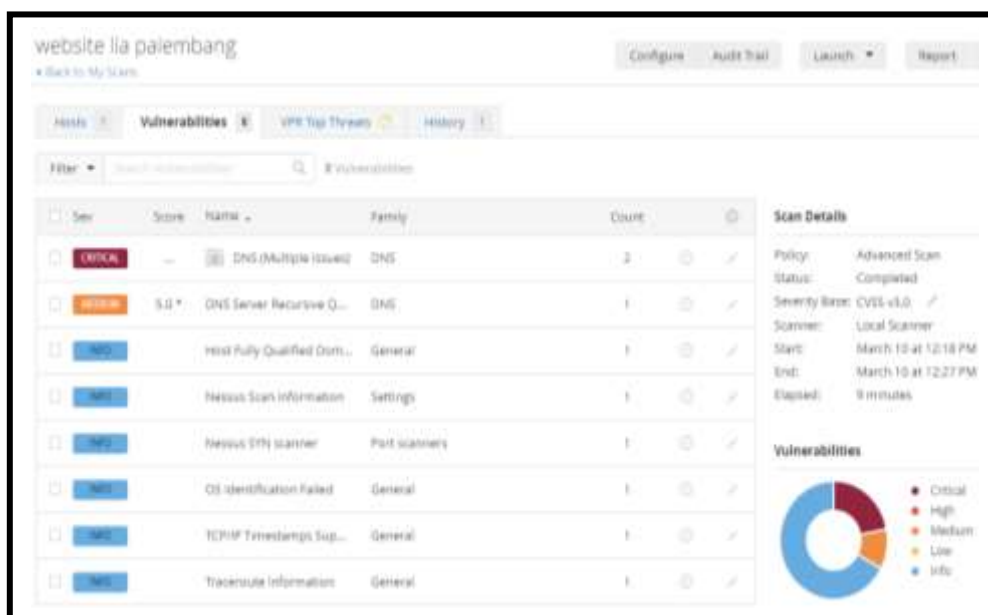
website lia palembang
« Back to My Scans

Configure Audit Trail Launch ▼ Report

Hosts 1 Vulnerabilities 8 VPR Top Threats History 1

Filter ▼ Search Vulnerabilities 8 Vulnerabilities

| Sev | Score | Name ▲ | Family | Count |
|---|---|---|---|---|
| CRITICAL | ... | DNS (Multiple Issues) | DNS | 2 |
| MEDIUM | 5.0 * | DNS Server Recursive Q... | DNS | 1 |
| INFO | | Host Fully Qualified Dom... | General | 1 |
| INFO | | Nessus Scan Information | Settings | 1 |
| INFO | | Nessus SYN scanner | Port scanners | 1 |
| INFO | | OS Identification Failed | General | 1 |
| INFO | | TCP/IP Timestamps Sup... | General | 1 |
| INFO | | Traceroute Information | General | 1 |

Scan Details

Policy: Advanced Scan
Status: Completed
Severity Base: CVSS v3.0
Scanner: Local Scanner
Start: March 10 at 12:18 PM
End: March 10 at 12:27 PM
Elapsed: 9 minutes

Vulnerabilities

● Critical
● High
● Medium
● Low
● Info